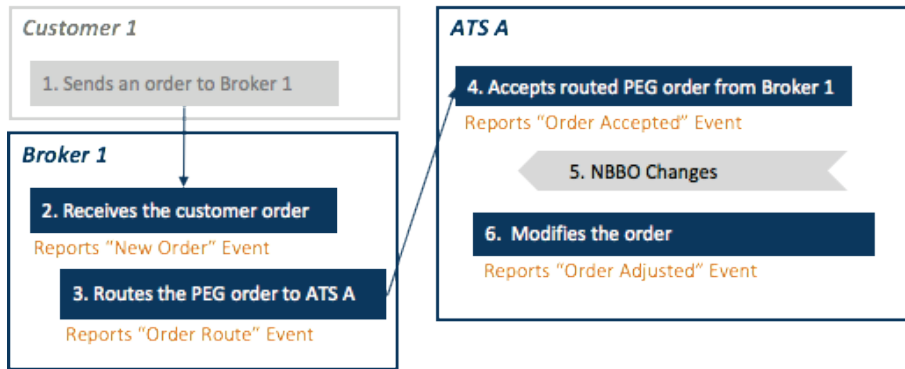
Customer 1

1. Sends an order to Broker 1

Broker 1

2. Receives the customer order

Reports "New Order" Event

3. Routes the PEG order to ATS A

Reports "Order Route" Event

ATS A

4. Accepts routed PEG order from Broker 1

Reports "Order Accepted" Event

5. NBBO Changes

6. Modifies the order

Reports "Order Adjusted" Event